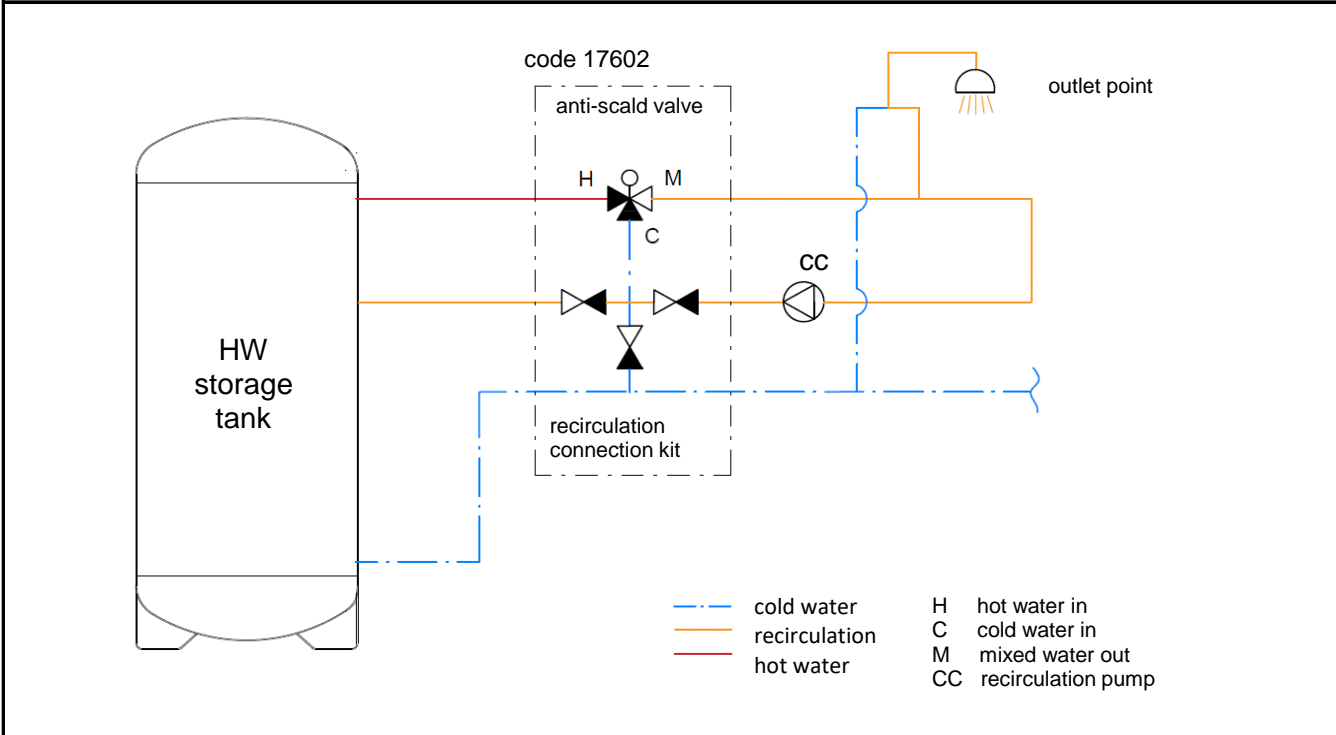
code 17602

anti-scald valve

H

M

C

CC

outlet point

HW storage tank

recirculation connection kit

cold water
recirculation
hot water

H hot water in
C cold water in
M mixed water out
CC recirculation pump